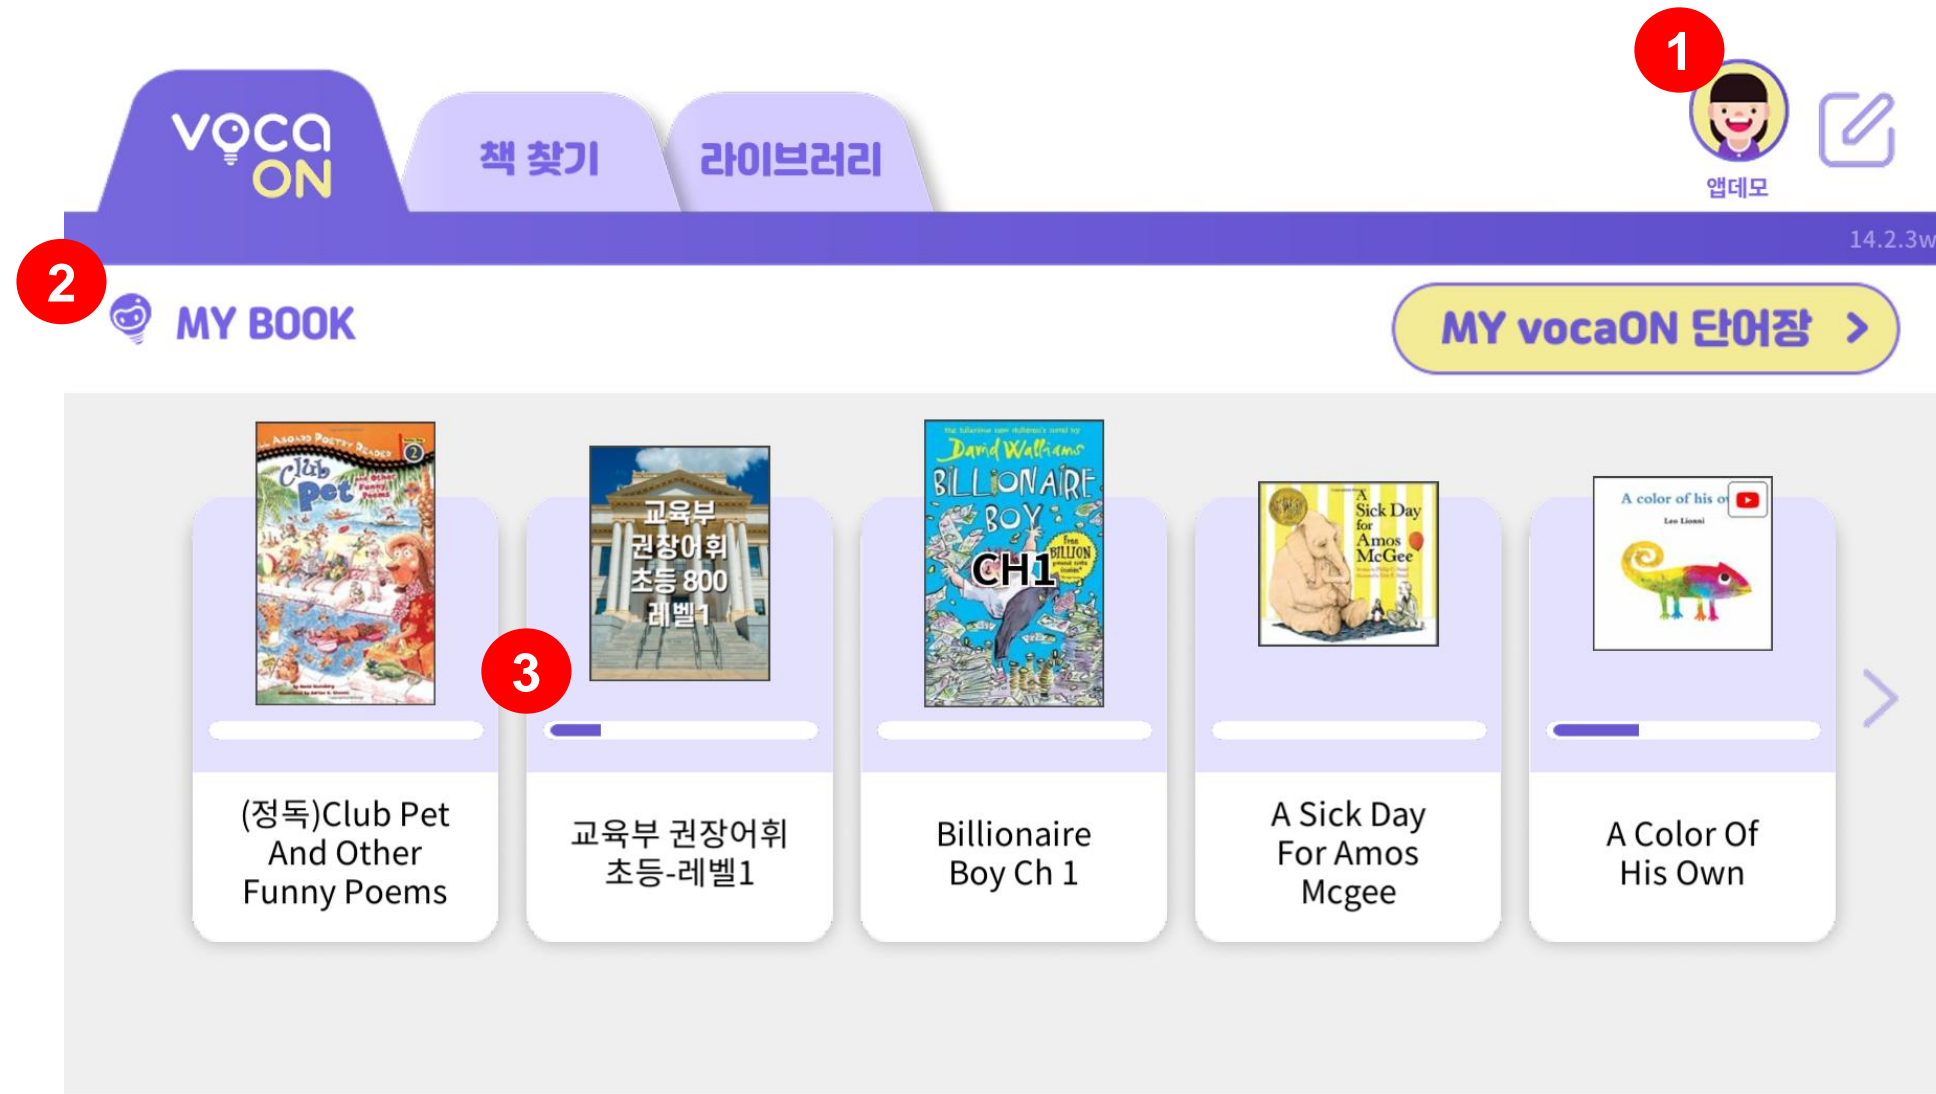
voca ON

책 찾기

라이브러리

1

앱데모

14.2.3w

2

MY BOOK

MY vocaON 단어장 >

An Aladdin Poetry Reader 2
Club Pet and Other Funny Poems

교육부 권장어휘 초등 800 레벨1

3

David Walliams
BILLIONAIRE BOY
CH1
Free BILLION

A Sick Day for Amos McGee

A color of his own
Leo Lionni

(정독)Club Pet And Other Funny Poems

교육부 권장어휘 초등-레벨1

Billionaire Boy Ch 1

A Sick Day For Amos Mcgee

A Color Of His Own